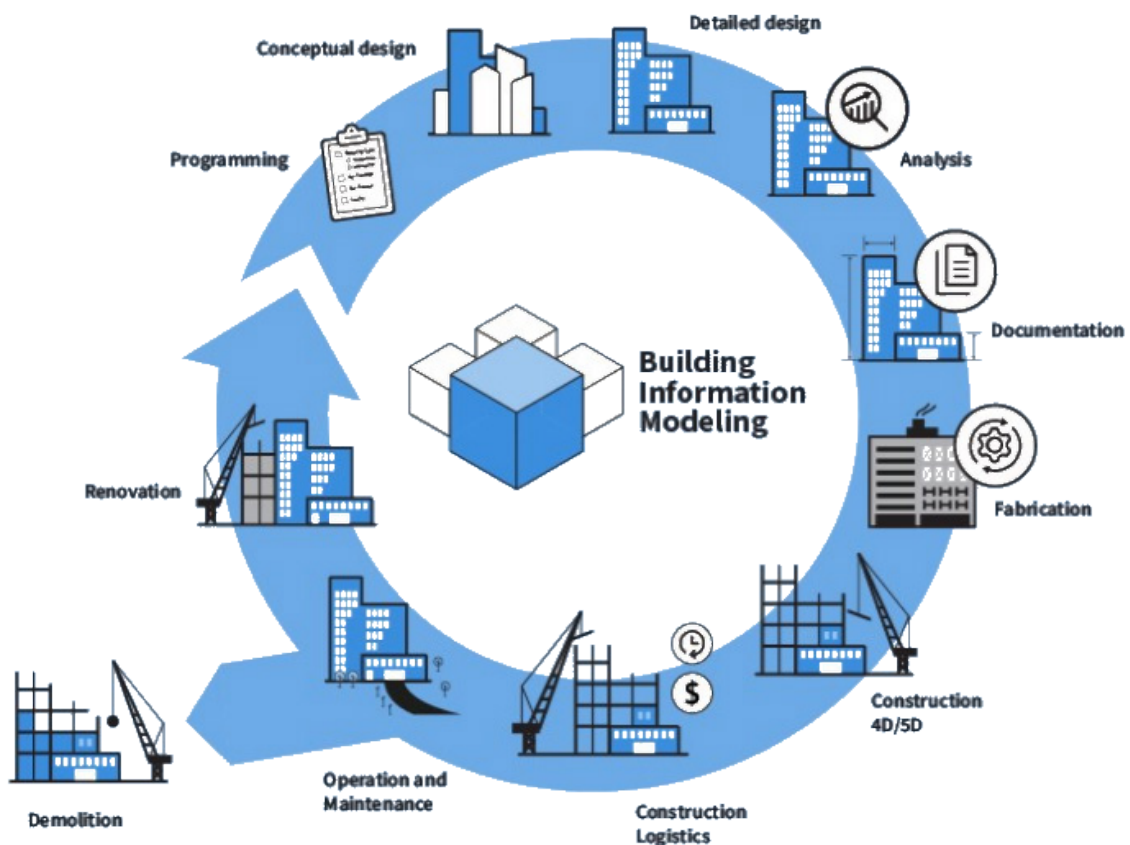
Detailed design

Conceptual design

Analysis

Programming

Documentation

Building Information Modeling

Fabrication

Renovation

Construction 4D/5D

Operation and Maintenance

Construction Logistics

Demolition